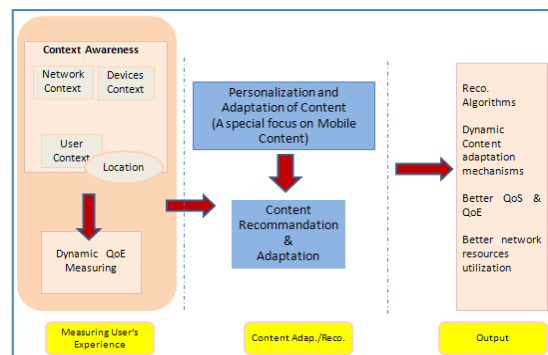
Context Awareness

Network Context

Devices Context

User Context

Location

Dynamic QoE Measuring

Personalization and Adaptation of Content (A special focus on Mobile Content)

Content Recommandation & Adaptation

Reco. Algorithms

Dynamic Content adaptation mechanisms

Better QoS & QoE

Better network resources utilization

Measuring User's Experience

Content Adap./Reco.

Output